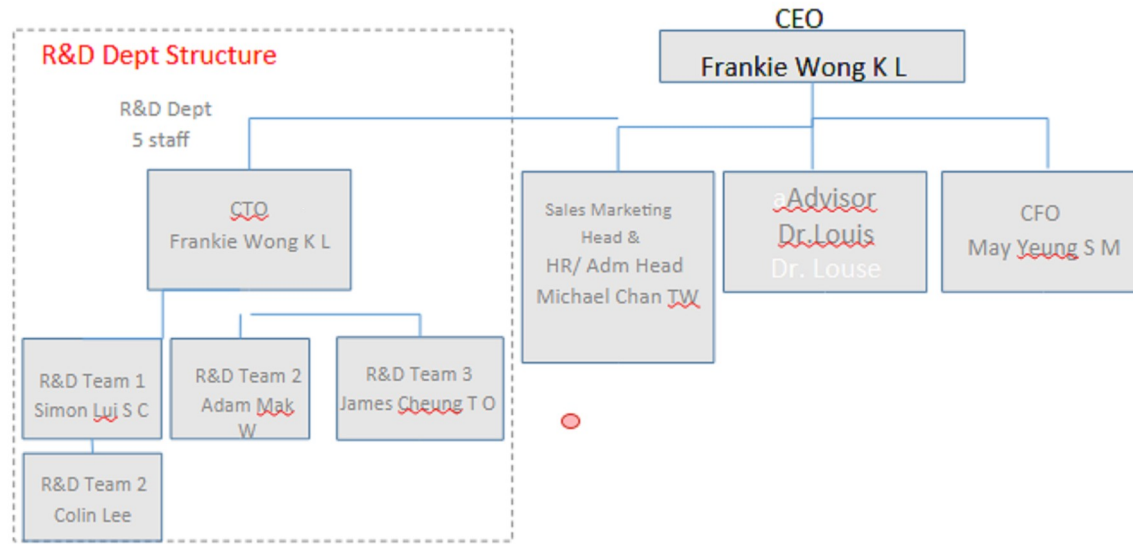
R&D Dept Structure

CEO
Frankie Wong K L

R&D Dept
5 staff

CTO
Frankie Wong K L

Sales Marketing Head &
HR/ Adm Head
Michael Chan TW

aAdvisor
Dr.Louis
Dr. Louse

CFO
May Yeung S M

R&D Team 1
Simon Lui S C

R&D Team 2
Adam Mak W

R&D Team 3
James Cheung T O

R&D Team 2
Colin Lee